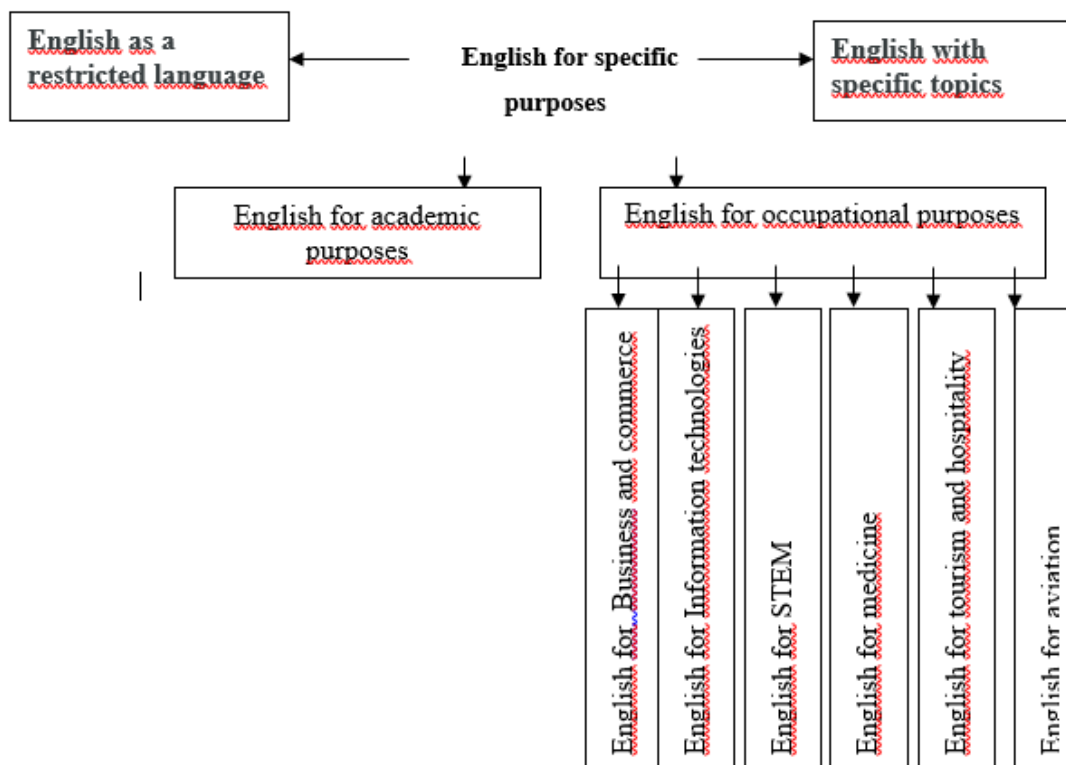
English as a restricted language

English for specific purposes

English with specific topics

English for academic purposes

English for occupational purposes

English for  Business and commerce

English for Information technologies

English for STEM

English for medicine

English for tourism and hospitality

English for aviation